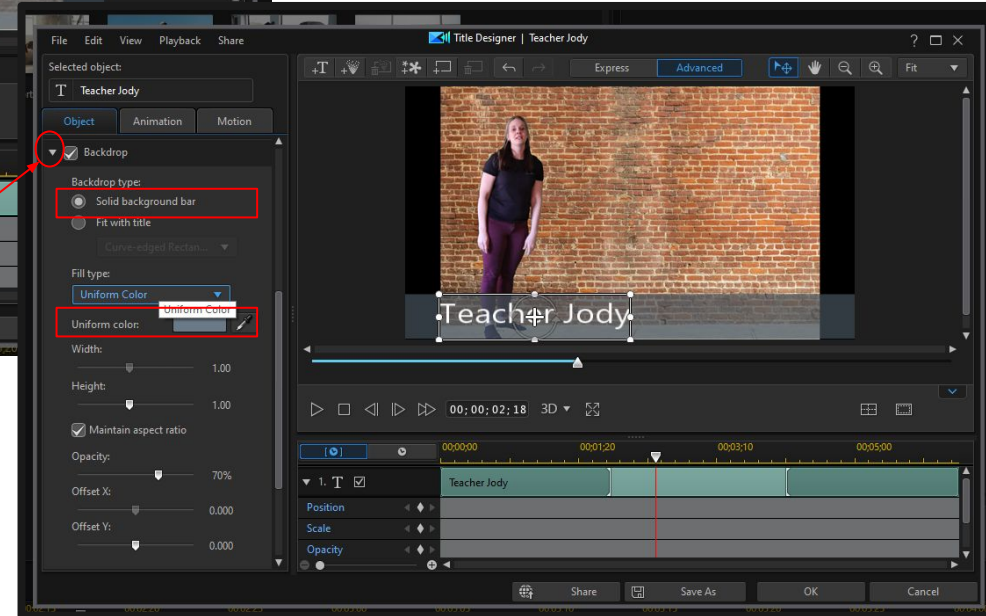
File Edit View Playback Share

Title Designer | Teacher Jody

? □ ✕

Selected object:

Teacher Jody

Object Animation Motion

Backdrop

Backdrop type:

Solid background bar

Fit with title

Curve-edged Rectan...

Fill type:

Uniform Color

Uniform Color

Uniform color:

Width:

1.00

Height:

1.00

Maintain aspect ratio

Opacity:

70%

Offset X:

0.000

Offset Y:

0.000

Express Advanced

Fit

Teacher Jody

00;00;02;18 3D

00;00;00 00;01;20 00;03;10 00;05;00

1. T

Teacher Jody

Position

Scale

Opacity

Share Save As OK Cancel